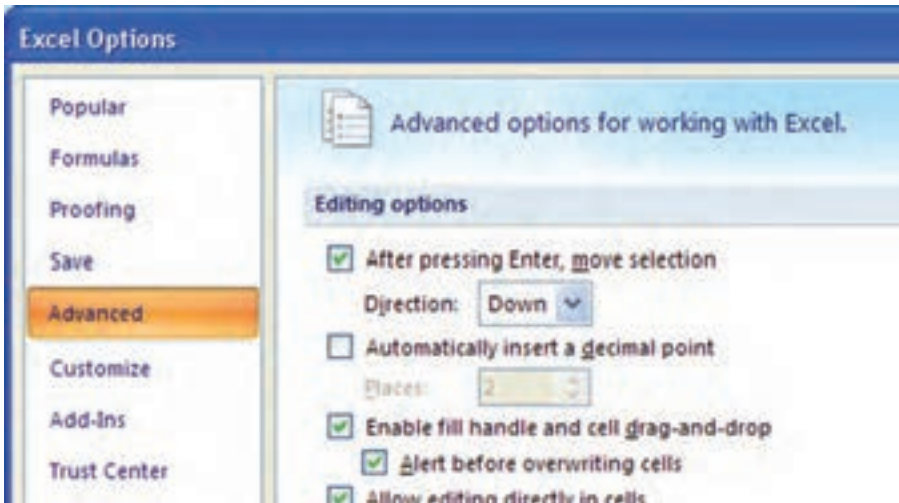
Excel Options

Popular
Formulas
Proofing
Save
Advanced
Customize
Add-Ins
Trust Center

Advanced options for working with Excel.

Editing options

After pressing Enter, move selection
Direction: Down
Automatically insert a decimal point
Places: 2
Enable fill handle and cell drag-and-drop
Alert before overwriting cells
Allow editing directly in cells